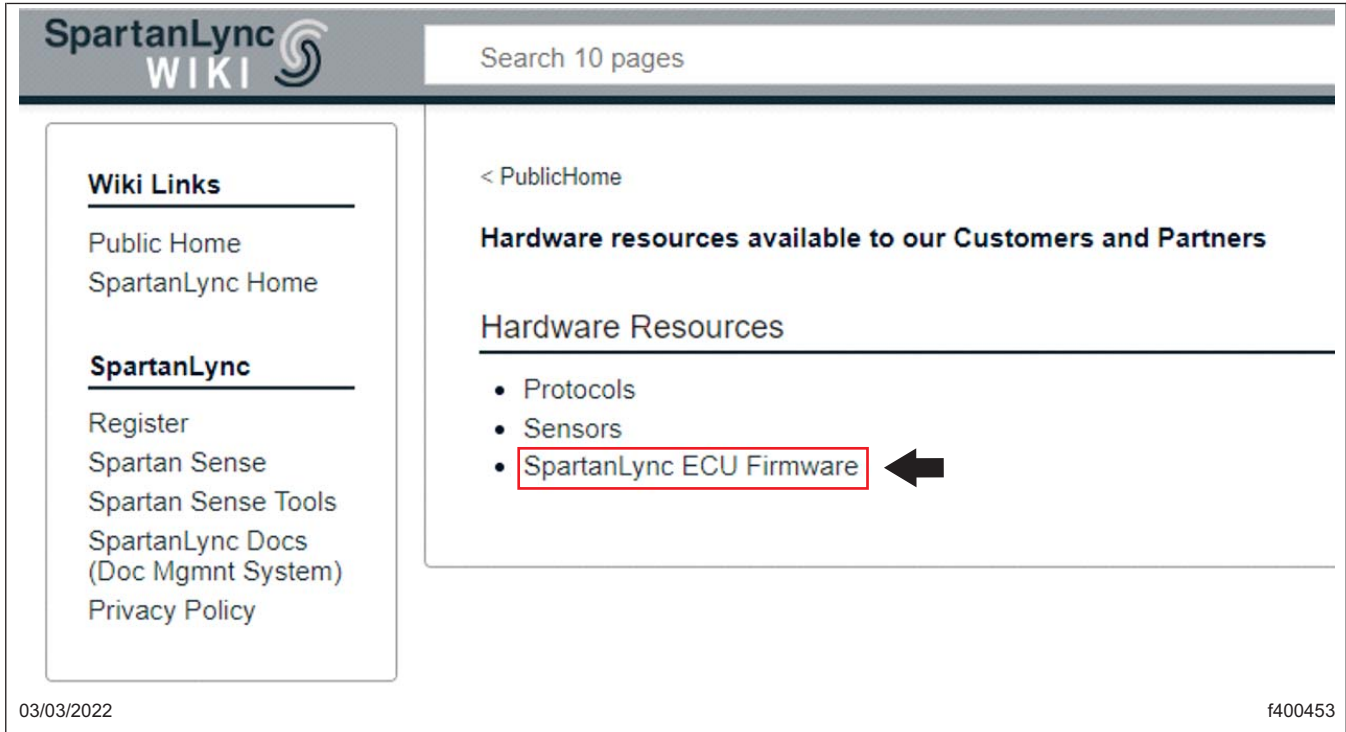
SpartanLync WIKI

Search 10 pages

Wiki Links

Public Home
SpartanLync Home

SpartanLync

Register
Spartan Sense
Spartan Sense Tools
SpartanLync Docs (Doc Mgmnt System)
Privacy Policy

< PublicHome

Hardware resources available to our Customers and Partners

Hardware Resources

- Protocols
- Sensors
- SpartanLync ECU Firmware

03/03/2022

f400453